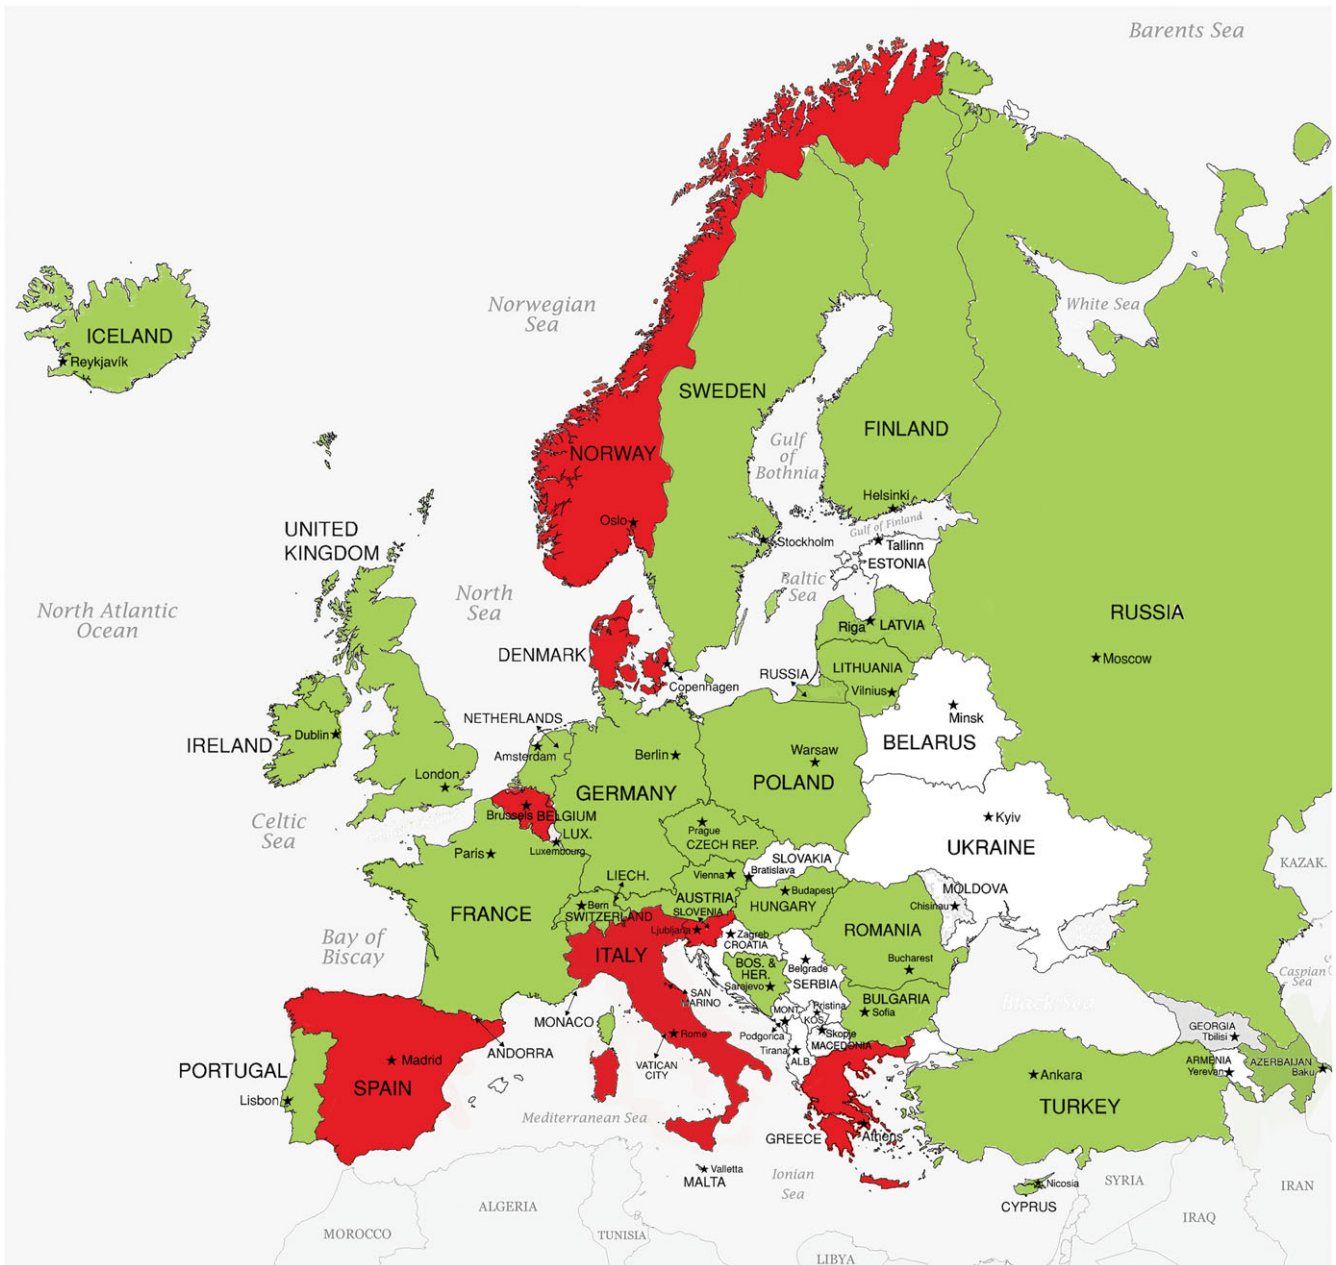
Barents Sea

White Sea

Norwegian Sea

ICELAND
Reykjavík

SWEDEN

FINLAND

Gulf of Bothnia

NORWAY

Helsinki

Gulf of Finland

Oslo

Stockholm

Tallinn

ESTONIA

UNITED KINGDOM

North Sea

Baltic Sea

RUSSIA

North Atlantic Ocean

Riga LATVIA

DENMARK

LITHUANIA

Moscow

RUSSIA

Copenhagen

Vilnius

NETHERLANDS

Minsk

IRELAND

Dublin

Amsterdam

Berlin

Warsaw

BELARUS

London

GERMANY

POLAND

Brussels BELGIUM

Kyiv

Celtic Sea

LUX.

Prague

Paris

Luxembourg

CZECH REP.

UKRAINE

SLOVAKIA

Bratislava

KAZAK.

LIECH.

Vienna

MOLDOVA

Budapest

AUSTRIA

Bern

Chisinau

FRANCE

SWITZERLAND

HUNGARY

SLOVENIA

ROMANIA

Ljubljana

Bay of Biscay

Zagreb

CROATIA

ITALY

BOS. & HER.

Bucharest

Belgrade

Caspian Sea

SERBIA

Sarajevo

Black Sea

SAN MARINO

BULGARIA

Pristina

MONACO

MONT.

KOS.

Sofia

Skopje

Rome

GEORGIA

Podgorica

MACEDONIA

Tbilisi

ANDORRA

Tirana

ALB.

ARMENIA

AZERBAIJAN

PORTUGAL

Madrid

VATICAN CITY

Yerevan

Baku

Ankara

SPAIN

Lisbon

TURKEY

Mediterranean Sea

GREECE

Athens

Valletta

Ionian Sea

MALTA

SYRIA

Nicosia

IRAN

ALGERIA

CYPRUS

IRAQ

MOROCCO

TUNISIA

LIBYA